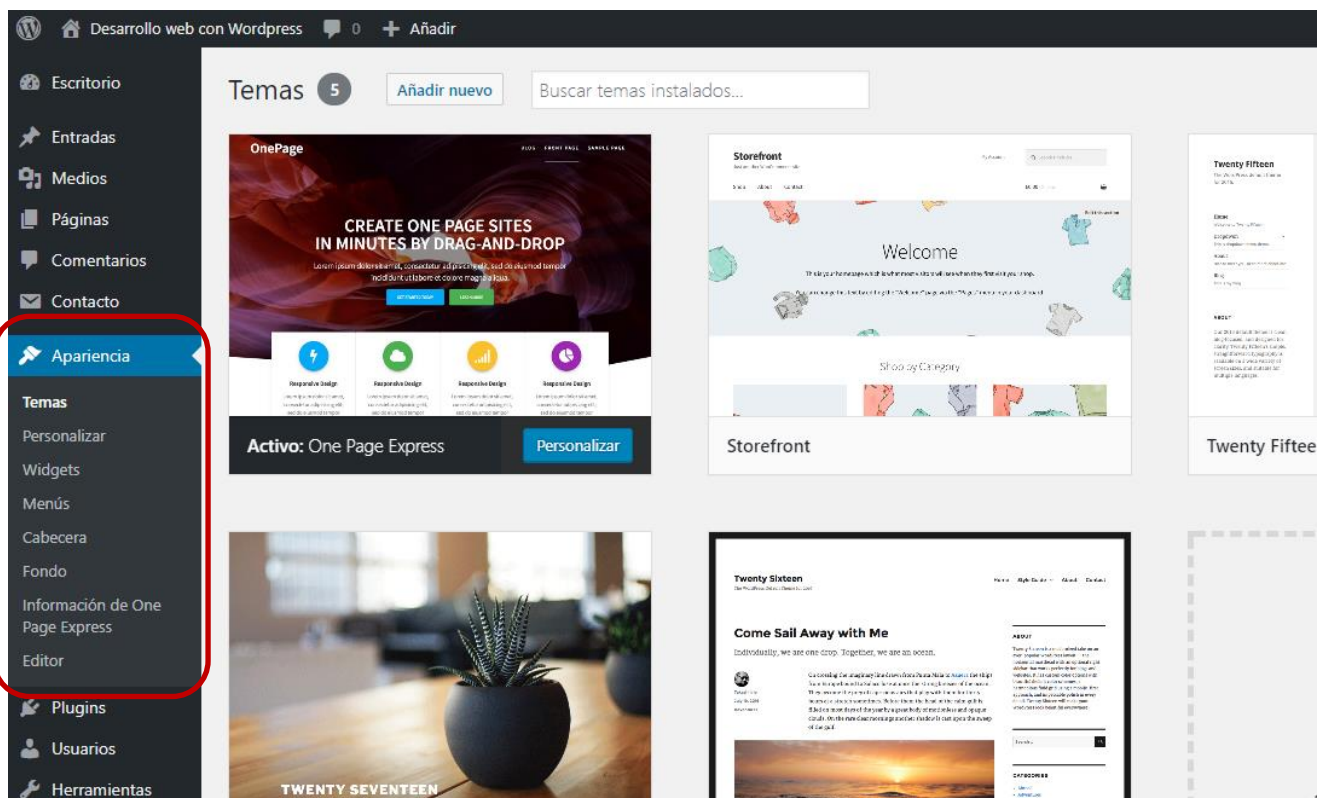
Desarrollo web con Wordpress 0 Añadir

Escritorio
Entradas
Medios
Páginas
Comentarios
Contacto
Apariencia
Temas
Personalizar
Widgets
Menús
Cabecera
Fondo
Información de One Page Express
Editor
Plugins
Usuarios
Herramientas

Temas 5 Añadir nuevo Buscar temas instalados...

OnePage
CREATE ONE PAGE SITES IN MINUTES BY DRAG-AND-DROP
Responsive Design
Responsive Design
Responsive Design
Responsive Design
Activo: One Page Express
Personalizar

Storefront
Welcome
Shop by Category
Storefront

Twenty Fifteen
Twenty Fiftee

TWENTY SEVENTEEN

Twenty Sixteen
Come Sail Away with Me
Individually, we are one drop. Together, we are an ocean.
ABOUT
CATEGORIES